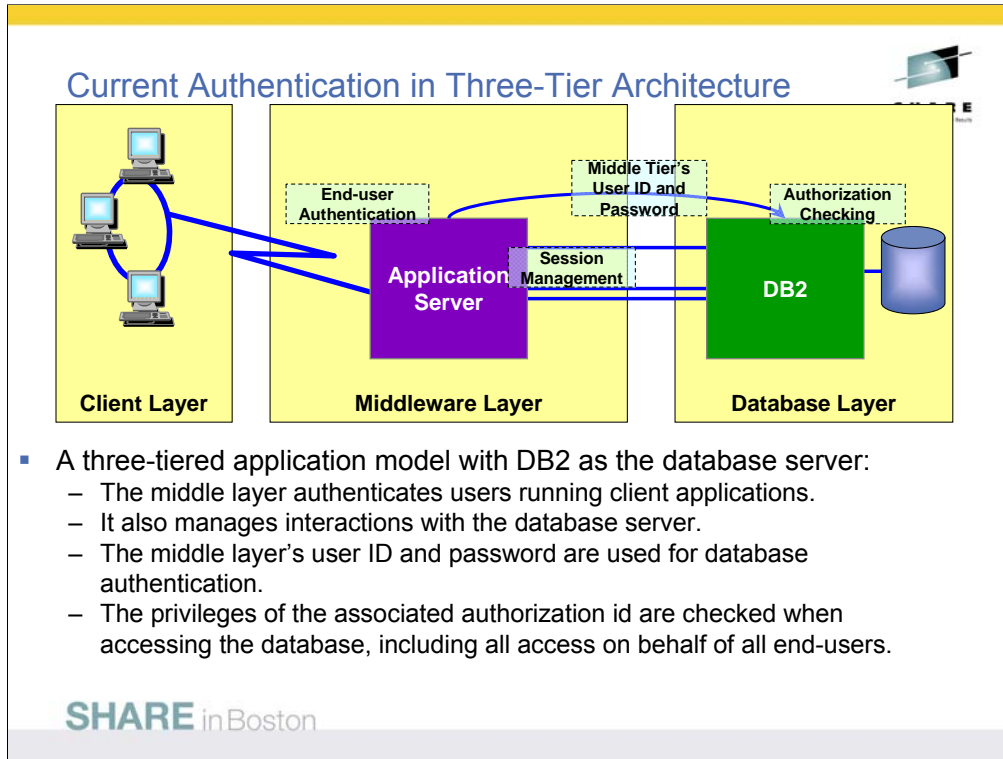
Current Authentication in Three-Tier Architecture

End-user Authentication

Middle Tier's User ID and Password

Authorization Checking

Session Management

Application Server

DB2

Client Layer

Middleware Layer

Database Layer

- A three-tiered application model with DB2 as the database server:
  – The middle layer authenticates users running client applications.
  – It also manages interactions with the database server.
  – The middle layer's user ID and password are used for database authentication.
  – The privileges of the associated authorization id are checked when accessing the database, including all access on behalf of all end-users.

SHARE in Boston